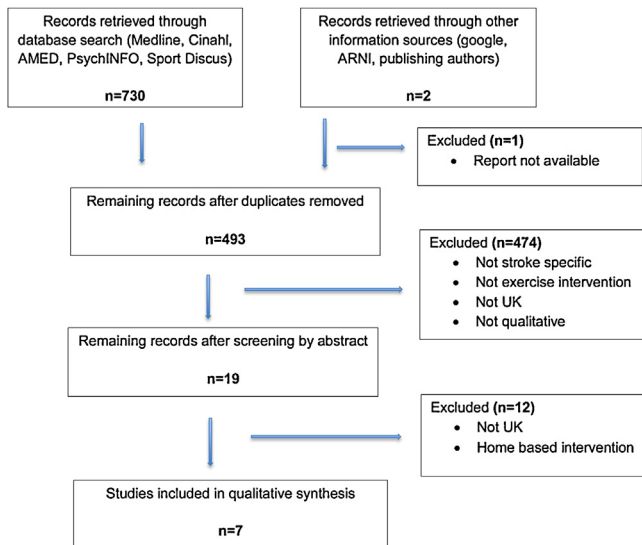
Records retrieved through database search (Medline, Cinahl, AMED, PsychINFO, Sport Discus)

n=730

Records retrieved through other information sources (google, ARNI, publishing authors)

n=2

Excluded (n=1)
- Report not available

Remaining records after duplicates removed

n=493

Excluded (n=474)
- Not stroke specific
- Not exercise intervention
- Not UK
- Not qualitative

Remaining records after screening by abstract

n=19

Excluded (n=12)
- Not UK
- Home based intervention

Studies included in qualitative synthesis

n=7